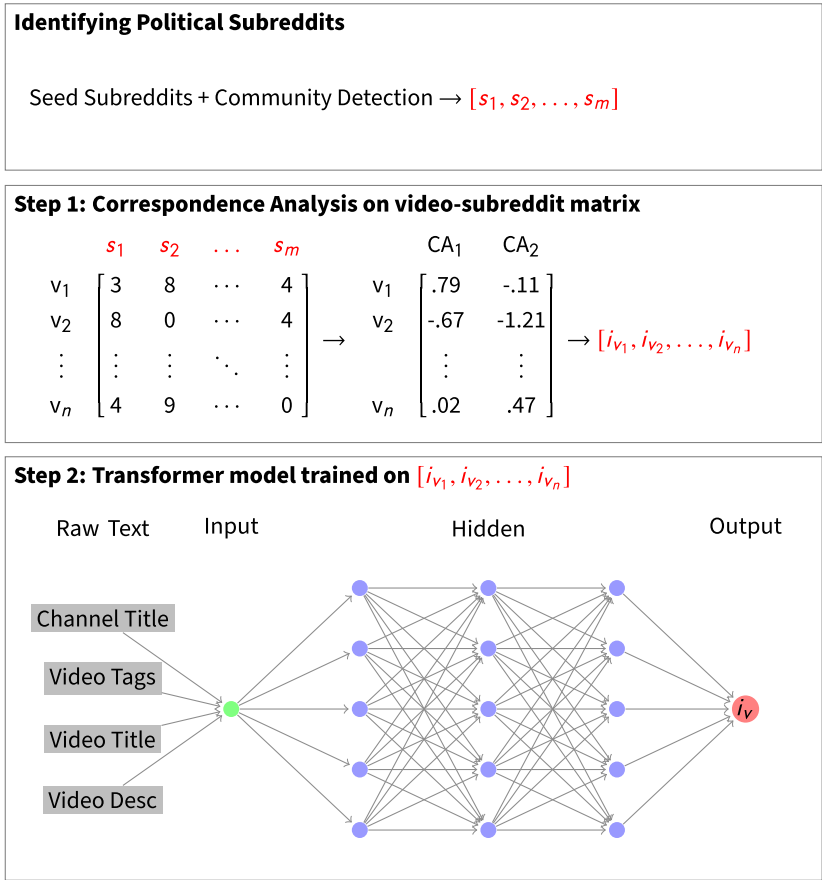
**Identifying Political Subreddits**

Seed Subreddits + Community Detection → $[s_1, s_2, \ldots, s_m]$

**Step 1: Correspondence Analysis on video-subreddit matrix**

$\begin{array}{c} \\ v_1 \\ v_2 \\ \vdots \\ v_n \end{array} \begin{array}{c} s_1 \quad s_2 \quad \ldots \quad s_m \\ \begin{bmatrix} 3 & 8 & \cdots & 4 \\ 8 & 0 & \cdots & 4 \\ \vdots & \vdots & \ddots & \vdots \\ 4 & 9 & \cdots & 0 \end{bmatrix} \end{array} \rightarrow \begin{array}{c} \\ v_1 \\ v_2 \\ \\ v_n \end{array} \begin{array}{c} CA_1 \quad CA_2 \\ \begin{bmatrix} .79 & -.11 \\ -.67 & -1.21 \\ \vdots & \vdots \\ .02 & .47 \end{bmatrix} \end{array} \rightarrow [i_{v_1}, i_{v_2}, \ldots, i_{v_n}]$

**Step 2: Transformer model trained on $[i_{v_1}, i_{v_2}, \ldots, i_{v_n}]$**

Raw Text

Input

Hidden

Output

Channel Title

Video Tags

Video Title

Video Desc

$i_v$